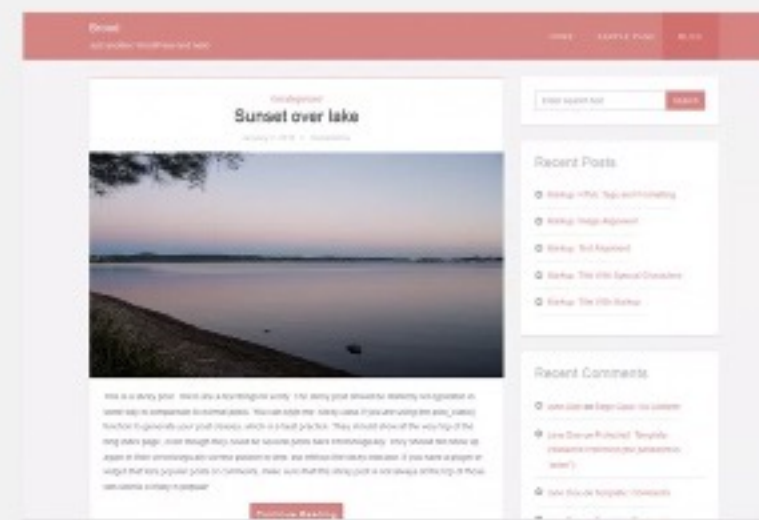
Envo

Just another WordPress site

HOME SAMPLE PAGE BLOG

Uncategorized

Sunset over lake

January 1, 2018 · Comments

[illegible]

Continue Reading

Enter search text SEARCH

Recent Posts

Markup: HTML Tags and Formatting

Markup: Image Alignment

Markup: Text Alignment

Markup: Title With Special Characters

Markup: Title With Markup

Recent Comments

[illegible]

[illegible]

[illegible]